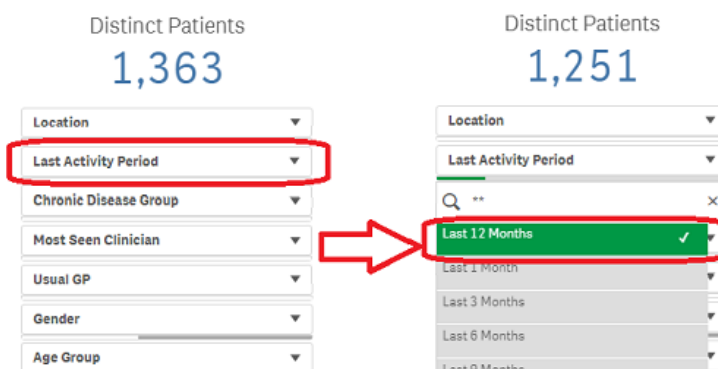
Distinct Patients

1,363

Location

Last Activity Period

Chronic Disease Group

Most Seen Clinician

Usual GP

Gender

Age Group

Distinct Patients

1,251

Location

Last Activity Period

**

Last 12 Months

Last 1 Month

Last 3 Months

Last 6 Months

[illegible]